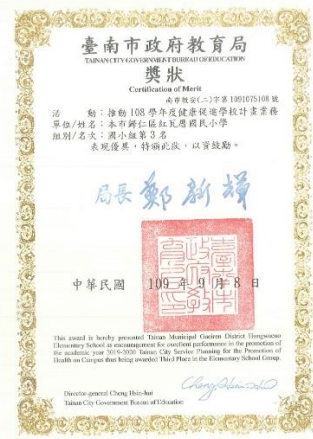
臺南市政府教育局
TAINAN CITY GOVERNMENT BUREAU OF EDUCATION
獎狀
Certification of Merit
南市教安(二)字第1091075108號

活　　動：推動108學年度健康促進學校計畫業務
單位/姓名：本市歸仁區紅瓦厝國民小學
組別/名次：國小組第3名
表現優異，特頒此狀，以資鼓勵。

局長 鄭新輝

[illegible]

中華民國　109年 9月 8日

This award is hereby presented Tainan Municipal Guiren District Hongwacuo Elementary School as encouragement for excellent performance in the promotion of the academic year 2019-2020 Tainan City Service Planning for the Promotion of Health on Campus thus being awarded Third Place in the Elementary School Group.

Cheng Hsin-hui

Director-general Cheng Hsin-hui
Tainan City Government Bureau of Education